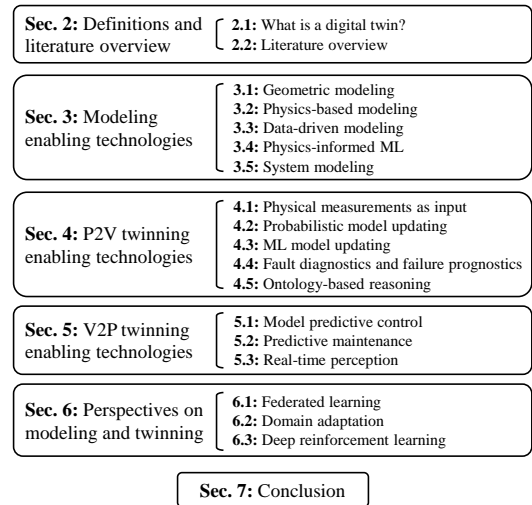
**Sec. 2:** Definitions and literature overview

**2.1:** What is a digital twin?
**2.2:** Literature overview

**Sec. 3:** Modeling enabling technologies

**3.1:** Geometric modeling
**3.2:** Physics-based modeling
**3.3:** Data-driven modeling
**3.4:** Physics-informed ML
**3.5:** System modeling

**Sec. 4:** P2V twinning enabling technologies

**4.1:** Physical measurements as input
**4.2:** Probabilistic model updating
**4.3:** ML model updating
**4.4:** Fault diagnostics and failure prognostics
**4.5:** Ontology-based reasoning

**Sec. 5:** V2P twinning enabling technologies

**5.1:** Model predictive control
**5.2:** Predictive maintenance
**5.3:** Real-time perception

**Sec. 6:** Perspectives on modeling and twinning

**6.1:** Federated learning
**6.2:** Domain adaptation
**6.3:** Deep reinforcement learning

**Sec. 7:** Conclusion